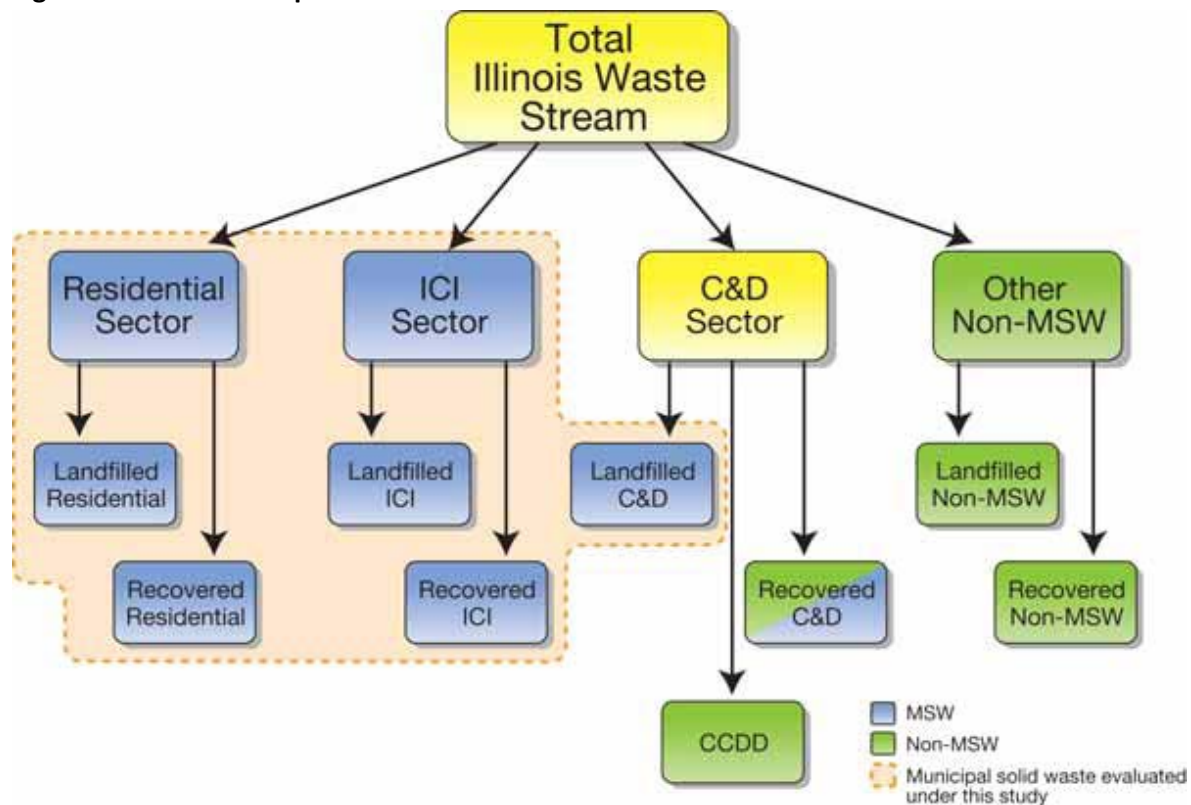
Total Illinois Waste Stream

Residential Sector

ICI Sector

C&D Sector

Other Non-MSW

Landfilled Residential

Landfilled ICI

Landfilled C&D

Landfilled Non-MSW

Recovered Residential

Recovered ICI

Recovered C&D

Recovered Non-MSW

CCDD

MSW

Non-MSW

Municipal solid waste evaluated under this study